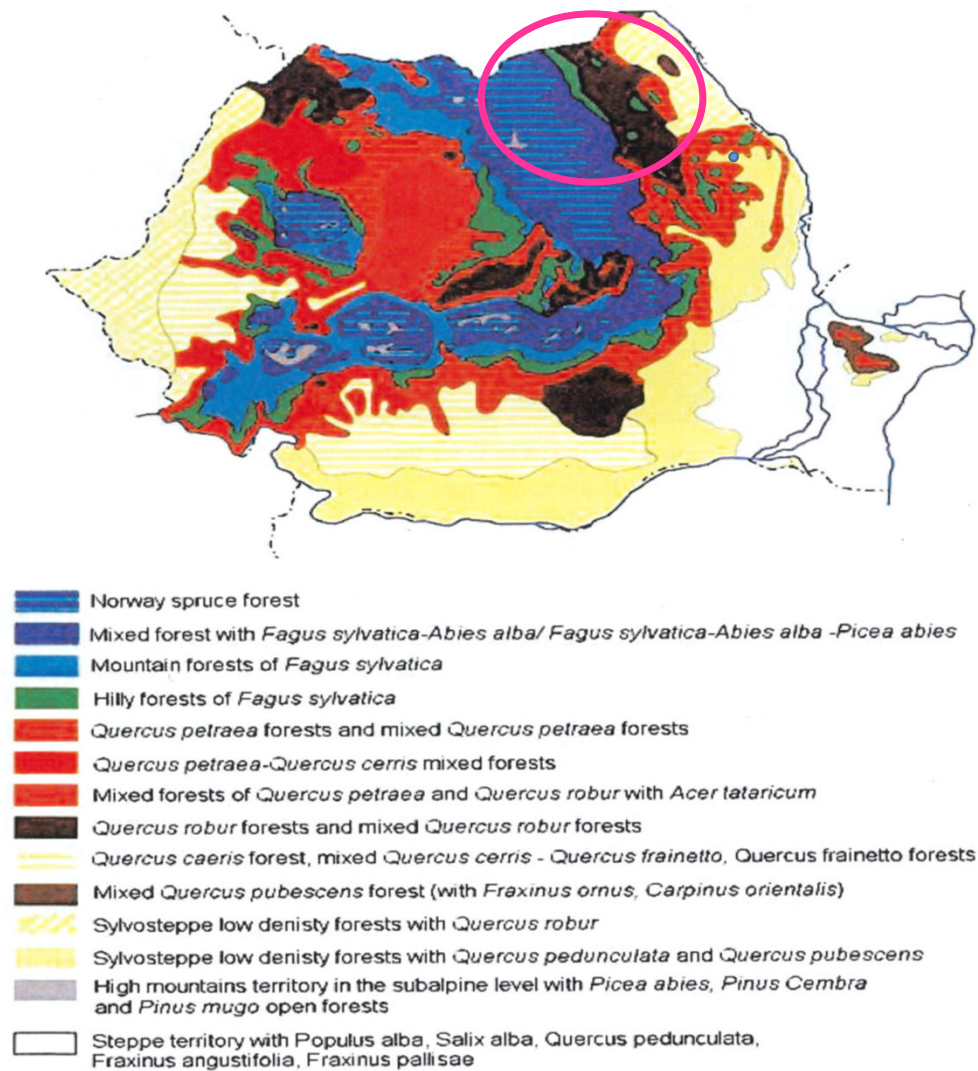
Norway spruce forest

Mixed forest with Fagus sylvatica-Abies alba/ Fagus sylvatica-Abies alba -Picea abies

Mountain forests of Fagus sylvatica

Hilly forests of Fagus sylvatica

Quercus petraea forests and mixed Quercus petraea forests

Quercus petraea-Quercus cerris mixed forests

Mixed forests of Quercus petraea and Quercus robur with Acer tataricum

Quercus robur forests and mixed Quercus robur forests

Quercus caeris forest, mixed Quercus cerris - Quercus frainetto, Quercus frainetto forests

Mixed Quercus pubescens forest (with Fraxinus ornus, Carpinus orientalis)

Sylvosteppe low denisty forests with Quercus robur

Sylvosteppe low denisty forests with Quercus pedunculata and Quercus pubescens

High mountains territory in the subalpine level with Picea abies, Pinus Cembra and Pinus mugo open forests

Steppe territory with Populus alba, Salix alba, Quercus pedunculata, Fraxinus angustifolia, Fraxinus pallisae